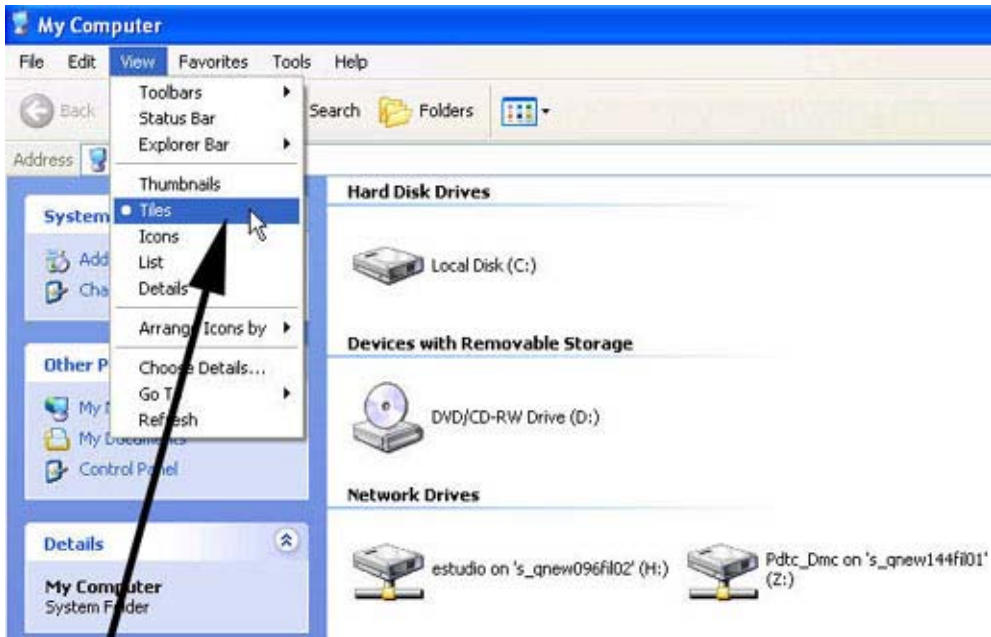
My Computer

File Edit View Favorites Tools Help

Back

Search Folders

Address

Toolbars
Status Bar
Explorer Bar
Thumbnails
Tiles
Icons
List
Details
Arrang Icons by
Choo e Details...
Go T
Ref esh

System
Add
Cha

Other P
My
My Docum
Control Panel

Details

My Comp uter
System F der

Hard Disk Drives

Local Disk (C:)

Devices with Removable Storage

DVD/CD-RW Drive (D:)

Network Drives

estudio on 's_qnew096fil02' (H:)

Pdtc_Dmc on 's_qnew144fil01' (Z:)